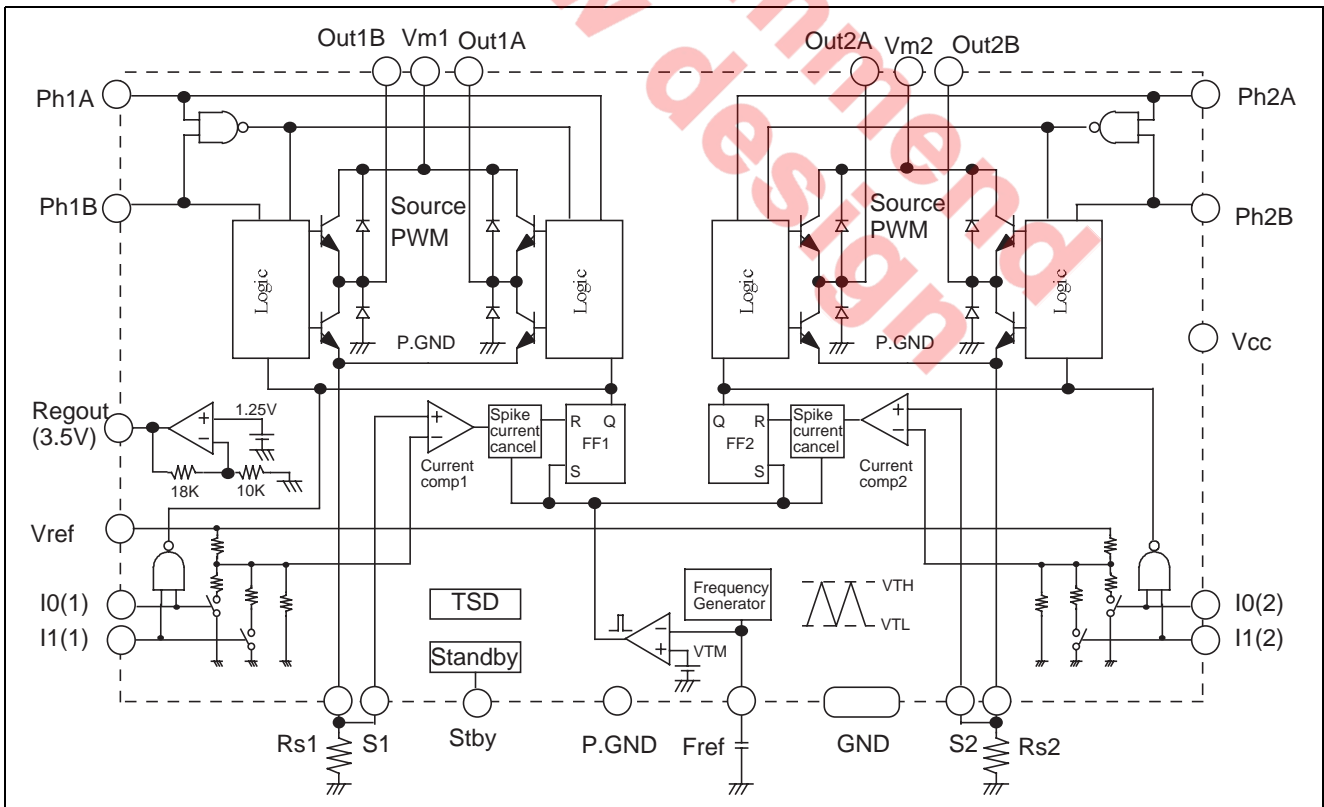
Out1B Vm1 Out1A
Out2A Vm2 Out2B
Ph1A
Ph2A
Ph1B
Ph2B
Source PWM
Source PWM
Logic
Logic
Logic
Logic
P.GND
P.GND
Vcc
Regout (3.5V)
1.25V
18K
10K
Spike current cancel
R Q
FF1
S
Current comp1
Q R
FF2
S
Spike current cancel
Current comp2
Vref
I0(1)
I1(1)
TSD
Standby
Frequency Generator
VTH
VTL
VTM
I0(2)
I1(2)
Rs1 S1
Stby
P.GND
Fref
GND
S2 Rs2
mend design